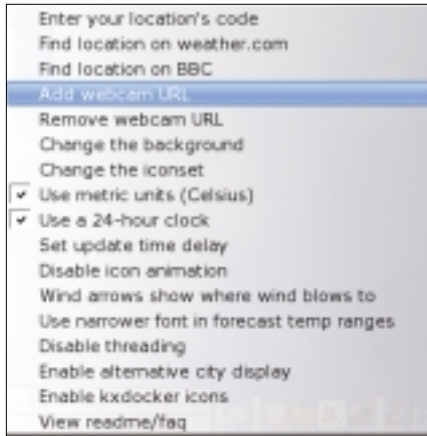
Enter your location's code
Find location on weather.com
Find location on BBC
Add webcam URL
Remove webcam URL
Change the background
Change the iconset
✔ Use metric units (Celsius)
✔ Use a 24-hour clock
Set update time delay
Disable icon animation
Wind arrows show where wind blows to
Use narrower font in forecast temp ranges
Disable threading
Enable alternative city display
Enable kxdocker icons
View readme/faq